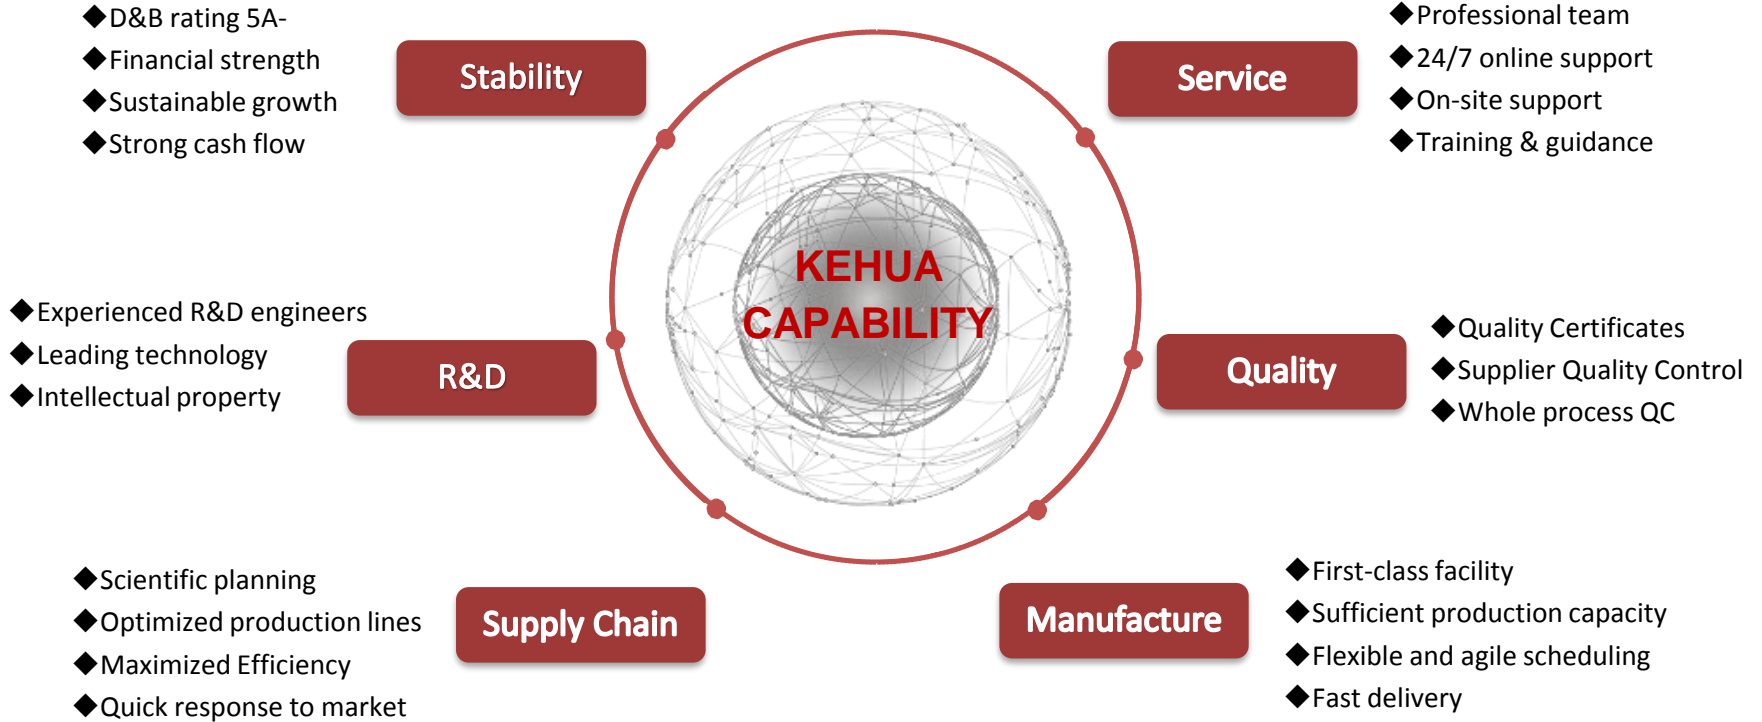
◆D&B rating 5A-
◆Financial strength
◆Sustainable growth
◆Strong cash flow

Stability

Service

◆Professional team
◆24/7 online support
◆On-site support
◆Training & guidance

KEHUA CAPABILITY

◆Experienced R&D engineers
◆Leading technology
◆Intellectual property

R&D

Quality

◆Quality Certificates
◆Supplier Quality Control
◆Whole process QC

◆Scientific planning
◆Optimized production lines
◆Maximized Efficiency
◆Quick response to market

Supply Chain

Manufacture

◆First-class facility
◆Sufficient production capacity
◆Flexible and agile scheduling
◆Fast delivery